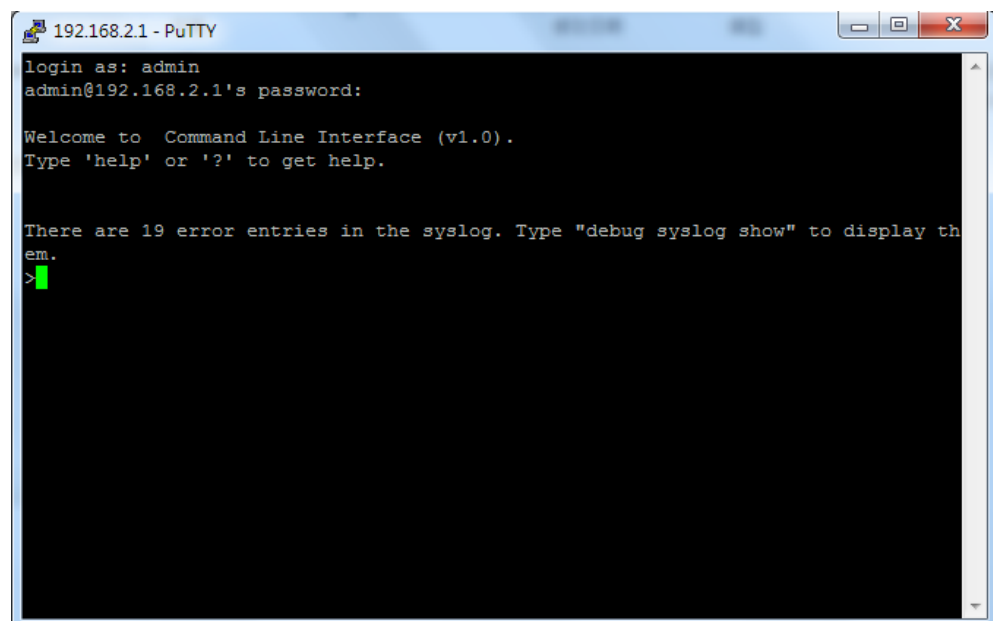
192.168.2.1 - PuTTY

login as: admin
admin@192.168.2.1's password:

Welcome to Command Line Interface (v1.0).
Type 'help' or '?' to get help.

There are 19 error entries in the syslog. Type "debug syslog show" to display them.
>